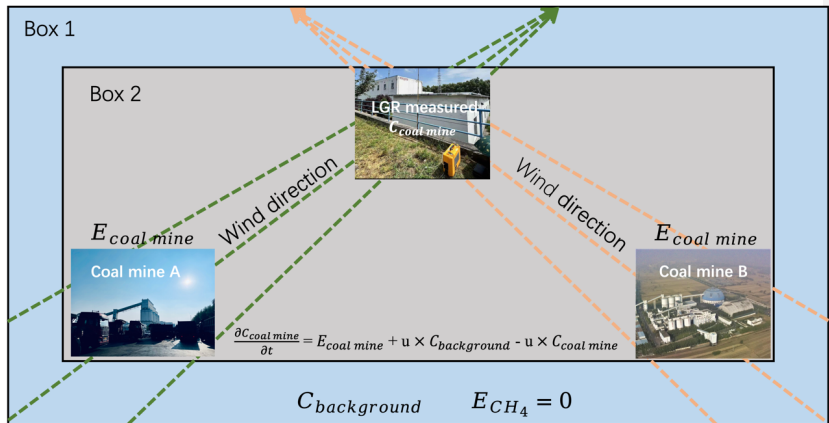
Box 1

Box 2

LGR measured
$C_{coal\ mine}$

Wind direction

Wind direction

$E_{coal\ mine}$

$E_{coal\ mine}$

Coal mine A

Coal mine B

$\frac{\partial C_{coal\ mine}}{\partial t} = E_{coal\ mine} + u \times C_{background} - u \times C_{coal\ mine}$

$C_{background}$ $E_{CH_4} = 0$